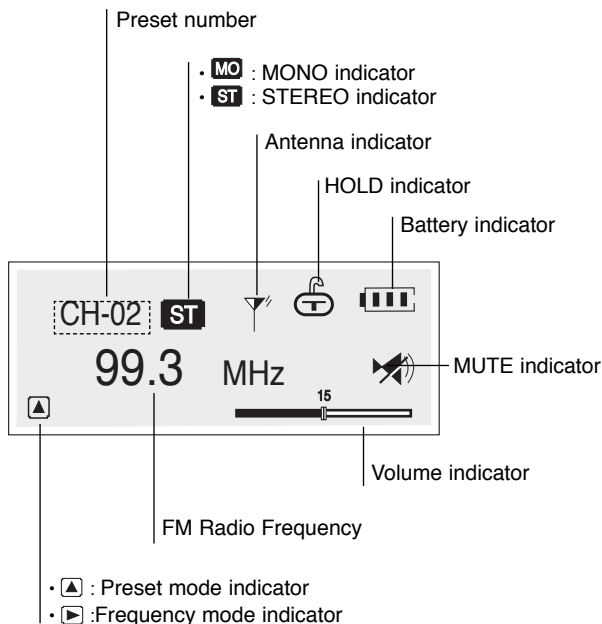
Preset number

· MO : MONO indicator
· ST : STEREO indicator

Antenna indicator

HOLD indicator

Battery indicator

CH-02 ST

99.3 MHz

MUTE indicator

15

Volume indicator

FM Radio Frequency

· ▲ : Preset mode indicator
· ▶ :Frequency mode indicator